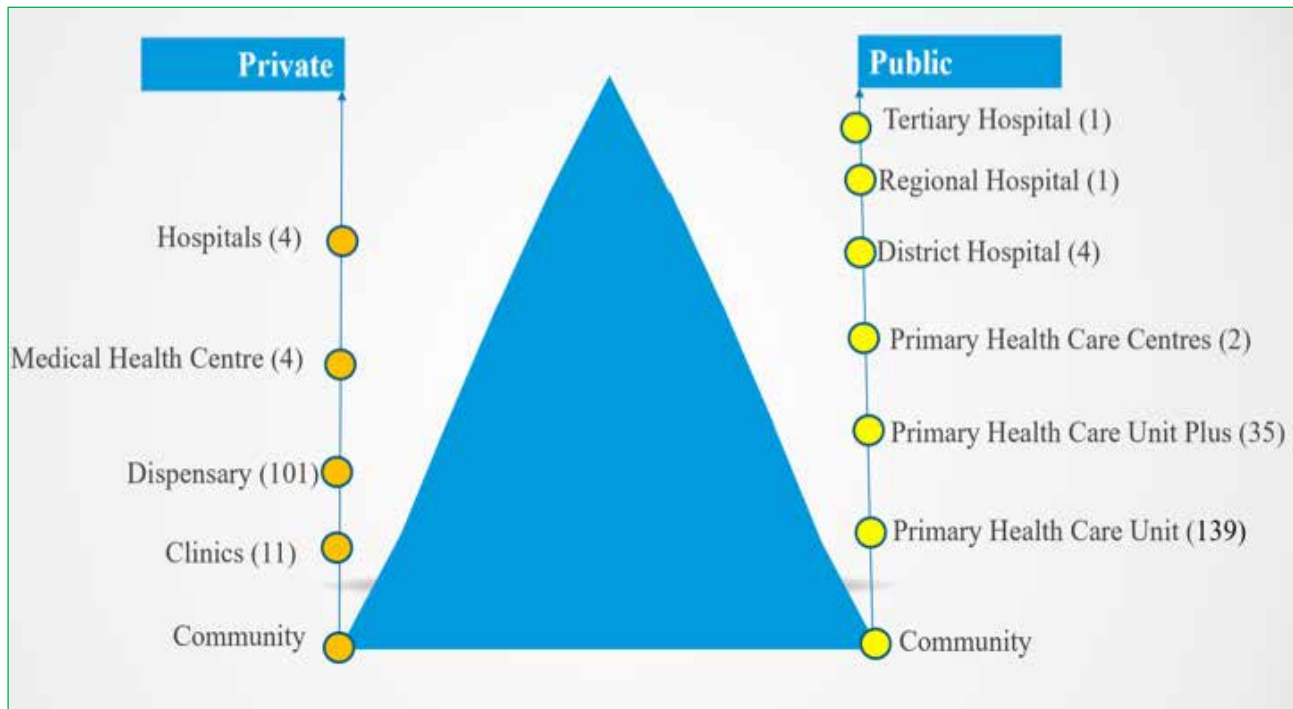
Private

Hospitals (4)

Medical Health Centre (4)

Dispensary (101)

Clinics (11)

Community

Public

Tertiary Hospital (1)

Regional Hospital (1)

District Hospital (4)

Primary Health Care Centres (2)

Primary Health Care Unit Plus (35)

Primary Health Care Unit (139)

Community